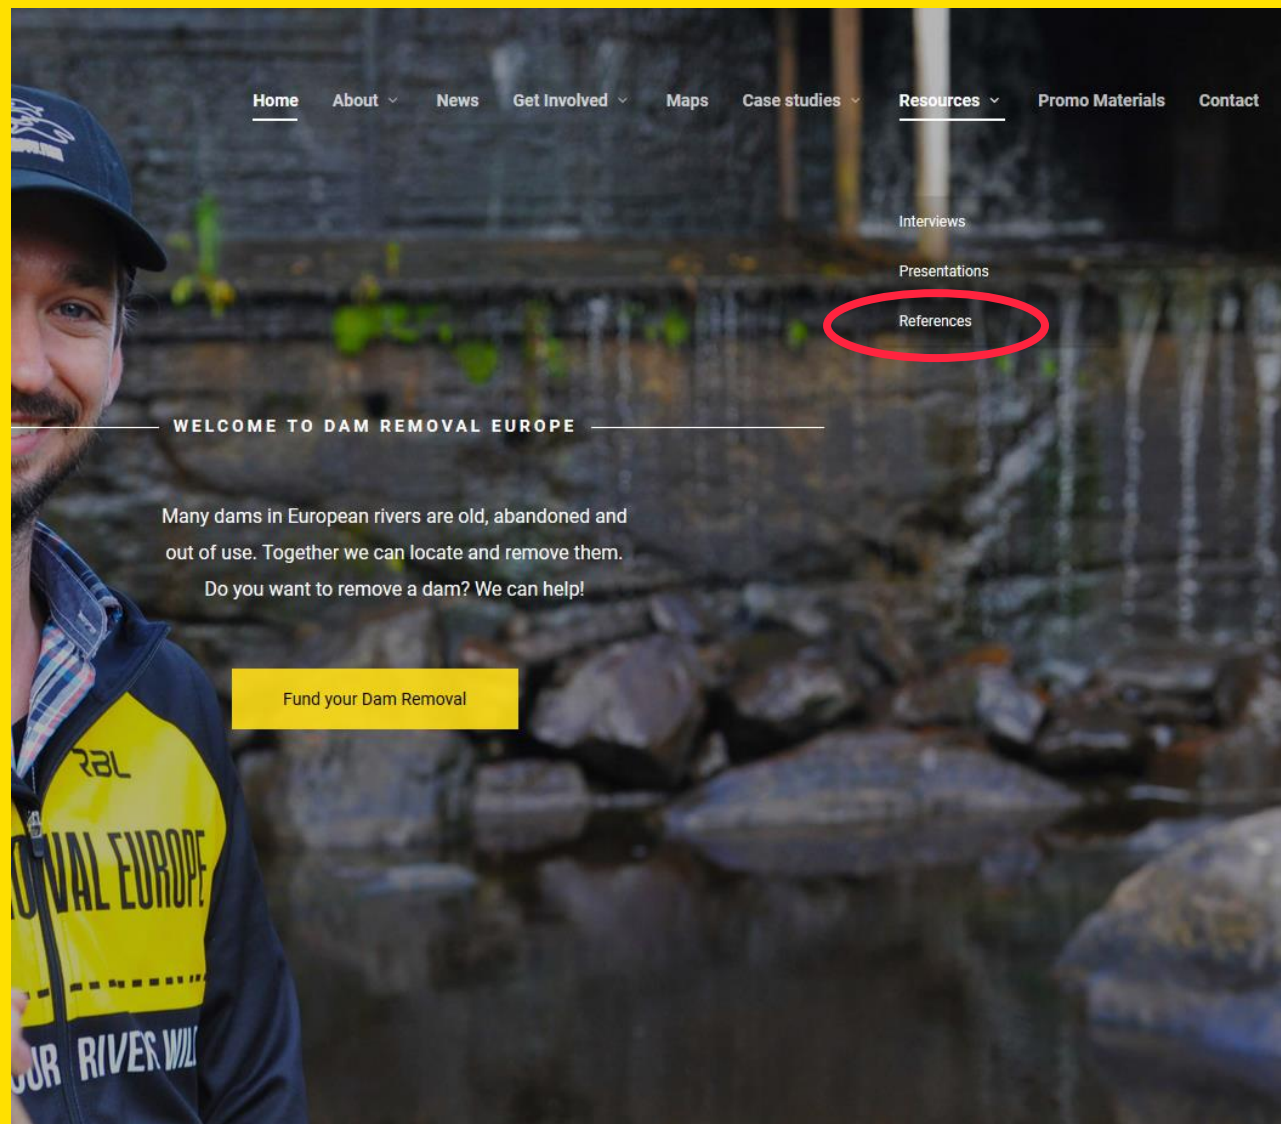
Home About News Get Involved Maps Case studies Resources Promo Materials Contact

Interviews

Presentations

References

WELCOME TO DAM REMOVAL EUROPE

Many dams in European rivers are old, abandoned and out of use. Together we can locate and remove them. Do you want to remove a dam? We can help!

Fund your Dam Removal

RBL

OVAL EUROPE

UR RIVER WIL